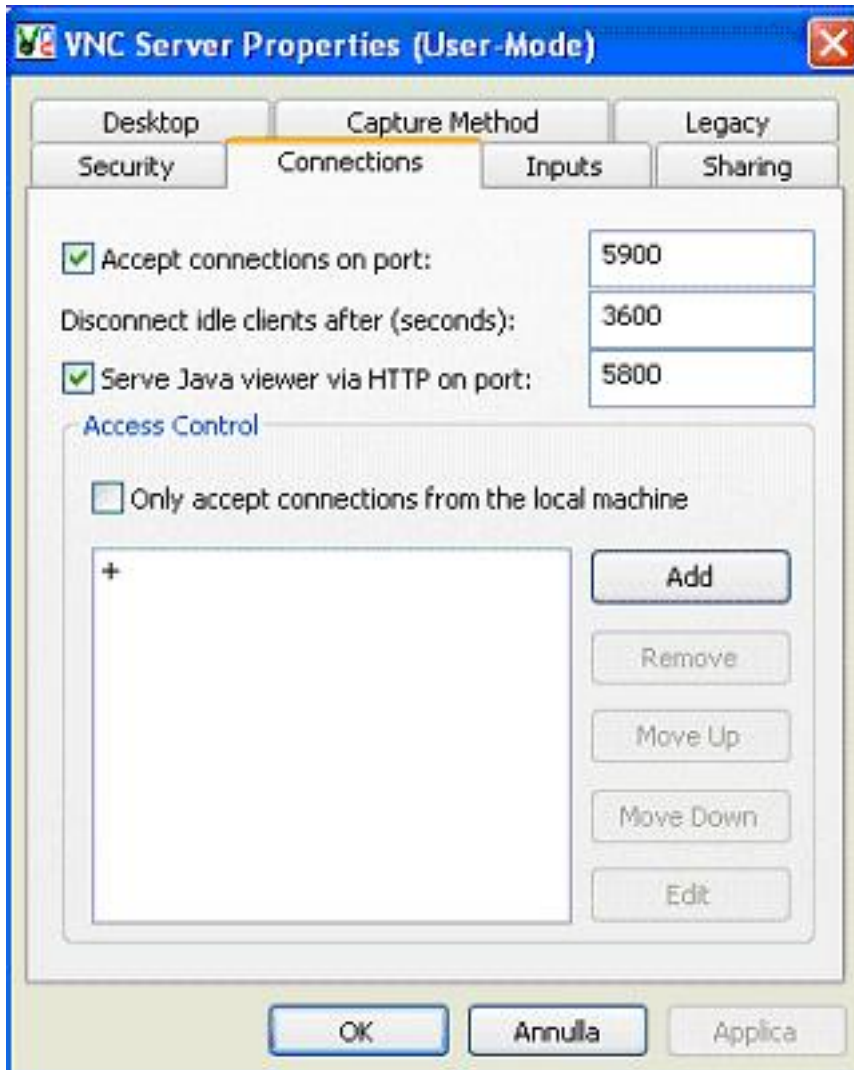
VNC Server Properties (User-Mode)

Desktop
Capture Method
Legacy
Security
Connections
Inputs
Sharing

Accept connections on port: 5900
Disconnect idle clients after (seconds): 3600
Serve Java viewer via HTTP on port: 5800

Access Control

Only accept connections from the local machine

+

Add
Remove
Move Up
Move Down
Edit

OK
Annulla
Applica